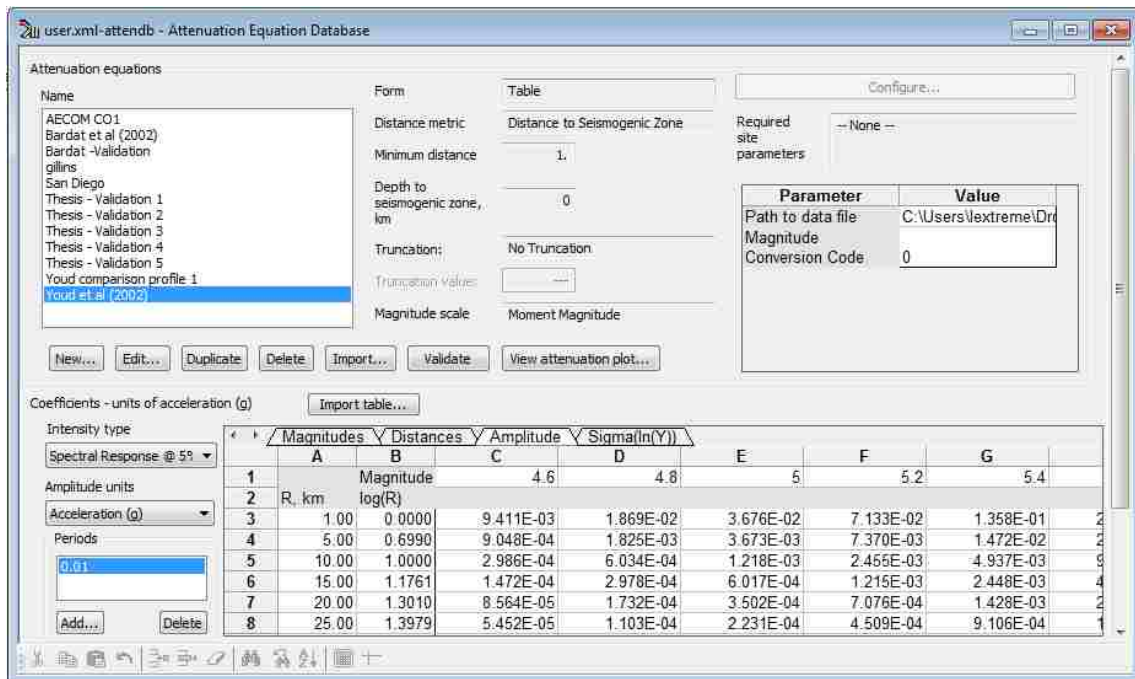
user.xml-attendb - Attenuation Equation Database

Attenuation equations

Name

AECOM CO1
Bardat et al (2002)
Bardat -Validation
gillins
San Diego
Thesis - Validation 1
Thesis - Validation 2
Thesis - Validation 3
Thesis - Validation 4
Thesis - Validation 5
Youd comparison profile 1
Youd et al (2002)

Form: Table
Distance metric: Distance to Seismogenic Zone
Minimum distance: 1.
Depth to seismogenic zone, km: 0
Truncation: No Truncation
Truncation value: ---
Magnitude scale: Moment Magnitude

Configure...

Required site parameters: -- None --

| Parameter | Value |
|---|---|
| Path to data file | C:\Users\lextreme\Dr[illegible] |
| Magnitude Conversion Code | 0 |

New... Edit... Duplicate Delete Import... Validate View attenuation plot...

Coefficients - units of acceleration (g)

Import table...

Intensity type
Spectral Response @ 5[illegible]

Amplitude units
Acceleration (g)

Periods
0.01

Add... Delete

Magnitudes / Distances / Amplitude / Sigma(ln(Y))

| | A | B | C | D | E | F | G |
|---|---|---|---|---|---|---|---|
| 1 | | Magnitude | 4.6 | 4.8 | 5 | 5.2 | 5.4 |
| 2 | R, km | log(R) | | | | | |
| 3 | 1.00 | 0.0000 | 9.411E-03 | 1.869E-02 | 3.676E-02 | 7.133E-02 | 1.358E-01 |
| 4 | 5.00 | 0.6990 | 9.048E-04 | 1.825E-03 | 3.673E-03 | 7.370E-03 | 1.472E-02 |
| 5 | 10.00 | 1.0000 | 2.986E-04 | 6.034E-04 | 1.218E-03 | 2.455E-03 | 4.937E-03 |
| 6 | 15.00 | 1.1761 | 1.472E-04 | 2.978E-04 | 6.017E-04 | 1.215E-03 | 2.448E-03 |
| 7 | 20.00 | 1.3010 | 8.564E-05 | 1.732E-04 | 3.502E-04 | 7.076E-04 | 1.428E-03 |
| 8 | 25.00 | 1.3979 | 5.452E-05 | 1.103E-04 | 2.231E-04 | 4.509E-04 | 9.106E-04 |